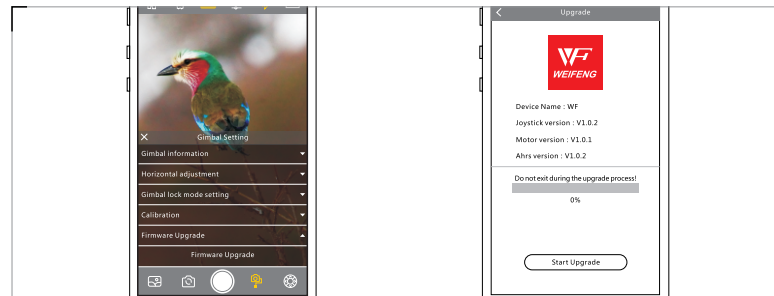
Gimbal Setting

Gimbal information

Horizontal adjustment

Gimbal lock mode setting

Calibration

Firmware Upgrade

Firmware Upgrade

Upgrade

WEIFENG

Device Name : WF

Joystick version : V1.0.2

Motor version : V1.0.1

Ahrs version : V1.0.2

Do not exit during the upgrade process!

0%

Start Upgrade